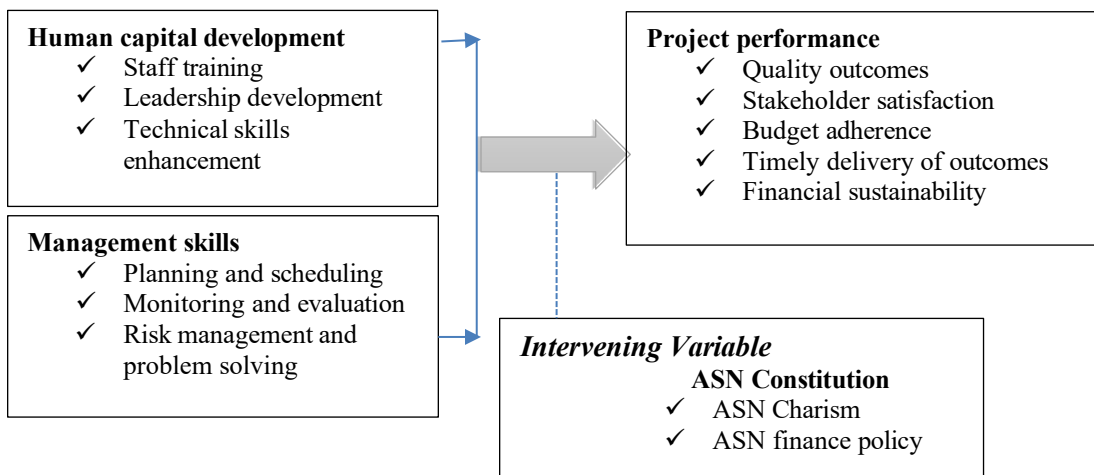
**Human capital development**
✓ Staff training
✓ Leadership development
✓ Technical skills enhancement

**Management skills**
✓ Planning and scheduling
✓ Monitoring and evaluation
✓ Risk management and problem solving

**Project performance**
✓ Quality outcomes
✓ Stakeholder satisfaction
✓ Budget adherence
✓ Timely delivery of outcomes
✓ Financial sustainability

*Intervening Variable*
**ASN Constitution**
✓ ASN Charism
✓ ASN finance policy